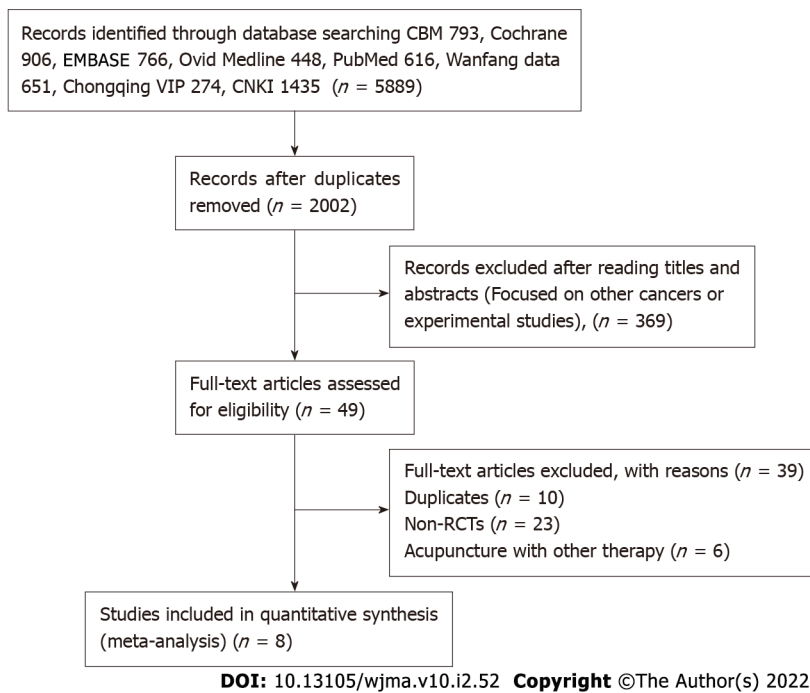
Records identified through database searching CBM 793, Cochrane 906, EMBASE 766, Ovid Medline 448, PubMed 616, Wanfang data 651, Chongqing VIP 274, CNKI 1435 ($n$ = 5889)

Records after duplicates removed ($n$ = 2002)

Records excluded after reading titles and abstracts (Focused on other cancers or experimental studies), ($n$ = 369)

Full-text articles assessed for eligibility ($n$ = 49)

Full-text articles excluded, with reasons ($n$ = 39)
Duplicates ($n$ = 10)
Non-RCTs ($n$ = 23)
Acupuncture with other therapy ($n$ = 6)

Studies included in quantitative synthesis (meta-analysis) ($n$ = 8)

**DOI:** 10.13105/wjma.v10.i2.52 **Copyright** ©The Author(s) 2022